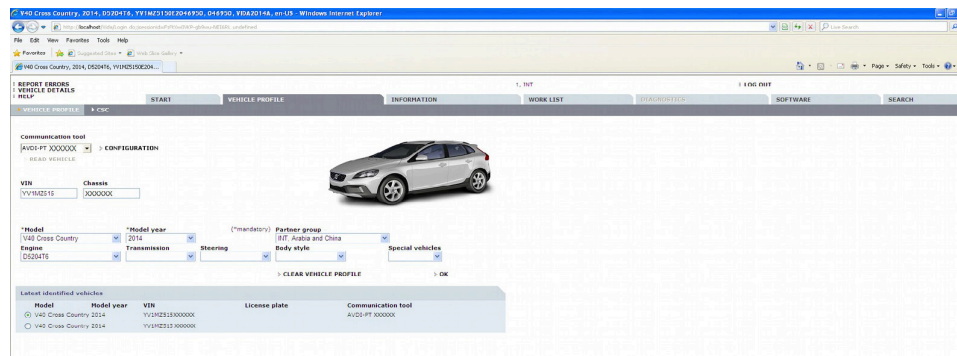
V40 Cross Country, 2014, D5204T6, YV1MZ5150E2046950, D4695O, VIDA20148, en-US - Windows Internet Explorer

http://localhost/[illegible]

Live Search

File Edit View Favorites Tools Help

Favorites Suggested Sites Web Slice Gallery

V40 Cross Country, 2014, D5204T6, YV1MZ5150E204...

Page Safety Tools

REPORT ERRORS
VEHICLE DETAILS
HELP

INT

LOG OUT

START | VEHICLE PROFILE | INFORMATION | WORK LIST | DIAGNOSTICS | SOFTWARE | SEARCH

VEHICLE PROFILE | CSC

Communication tool
AVDI-PT XXXXXX
CONFIGURATION
READ VEHICLE

VIN
YV1MZ515

Chassis
XXXXXX

*Model
V40 Cross Country

*Model year
2014

(*mandatory)

Partner group
INT. Arabia and China

Engine
D5204T6

Transmission

Steering

Body style

Special vehicles

CLEAR VEHICLE PROFILE

OK

Latest identified vehicles

| Model | Model year | VIN | License plate | Communication tool |
|---|---|---|---|---|
| V40 Cross Country 2014 | | YV1MZ515XXXXXX | | AVDI-PT XXXXXX |
| V40 Cross Country 2014 | | YV1MZ515XXXXXX | | |